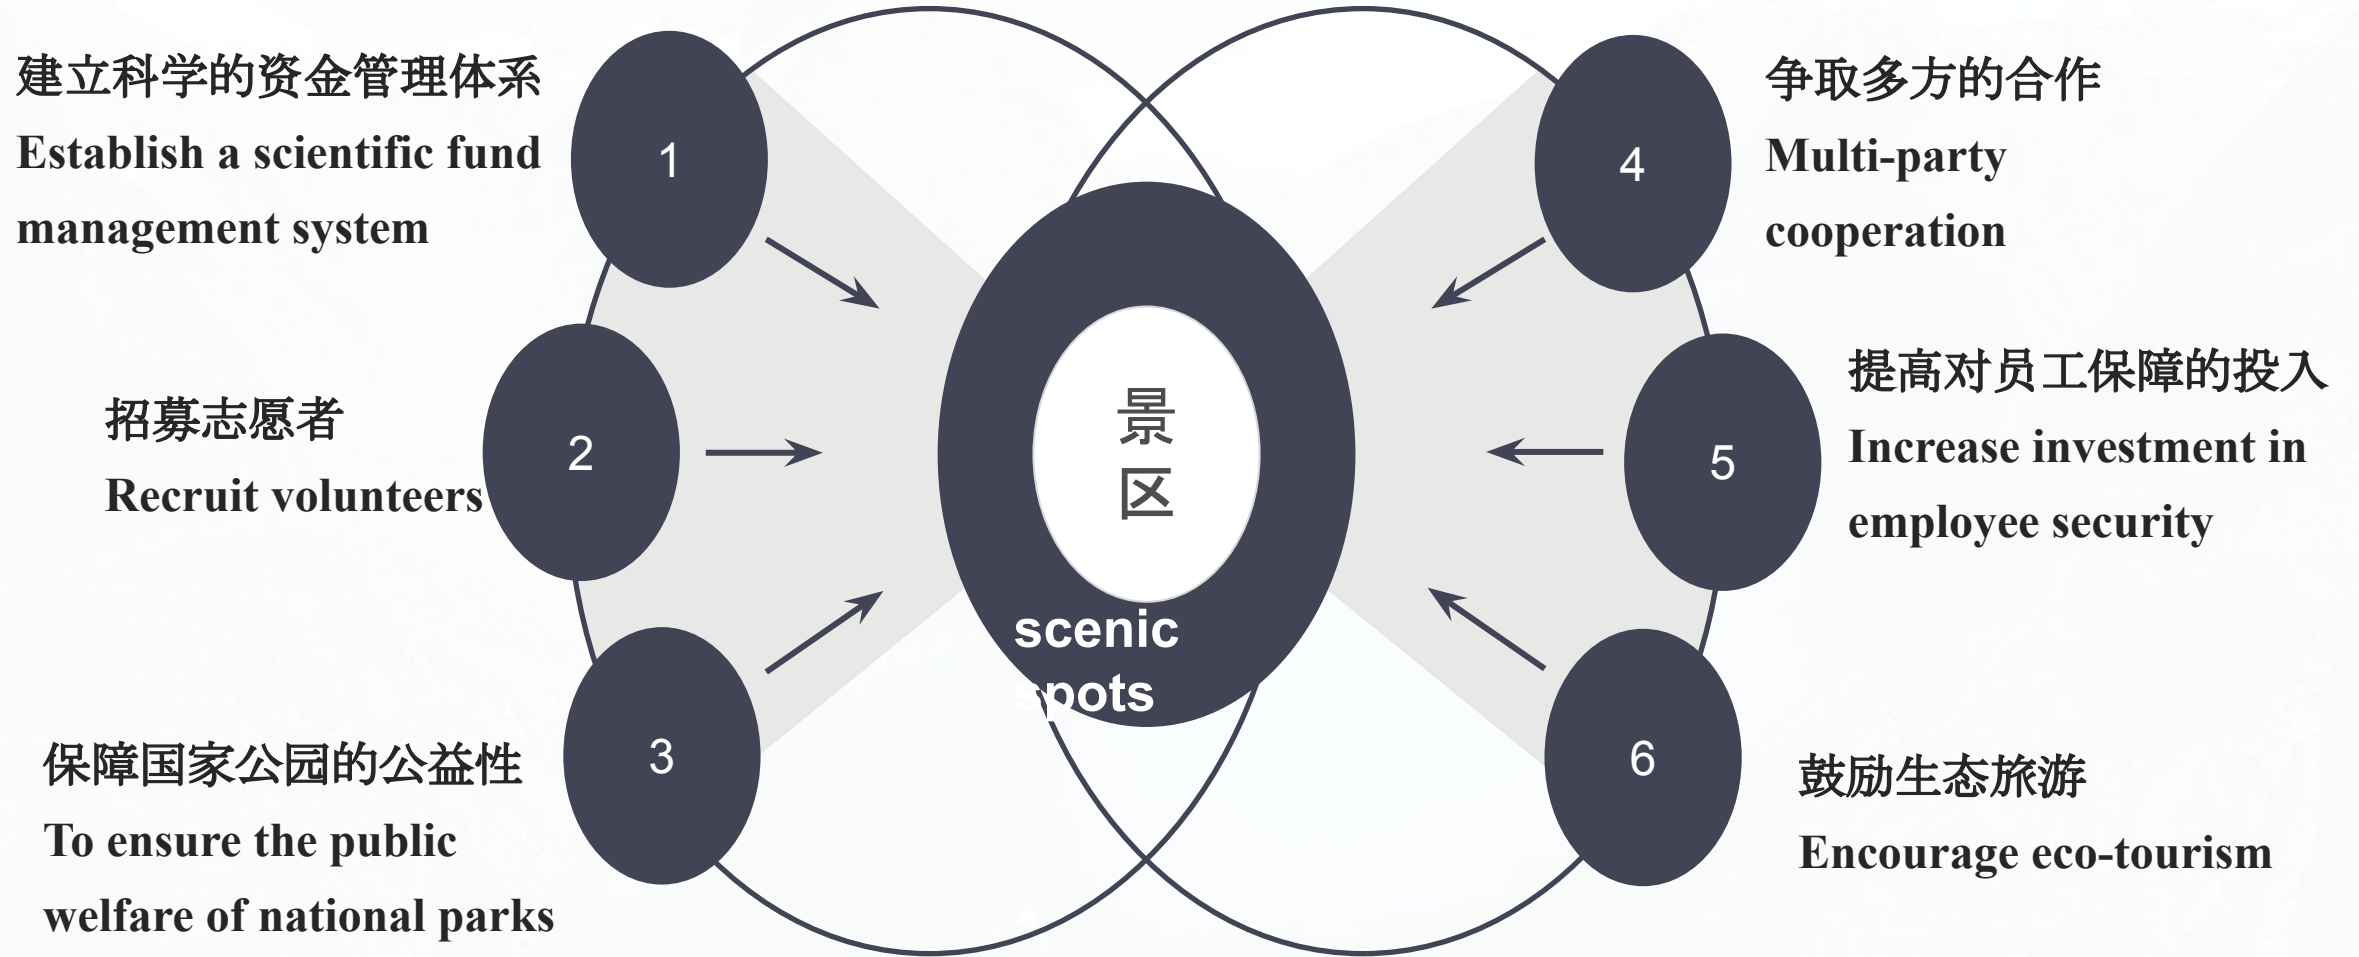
建立科学的资金管理体系
Establish a scientific fund management system

1

争取多方的合作
Multi-party cooperation

4

招募志愿者
Recruit volunteers

2

景区
scenic spots

5

提高对员工保障的投入
Increase investment in employee security

3

保障国家公园的公益性
To ensure the public welfare of national parks

6

鼓励生态旅游
Encourage eco-tourism